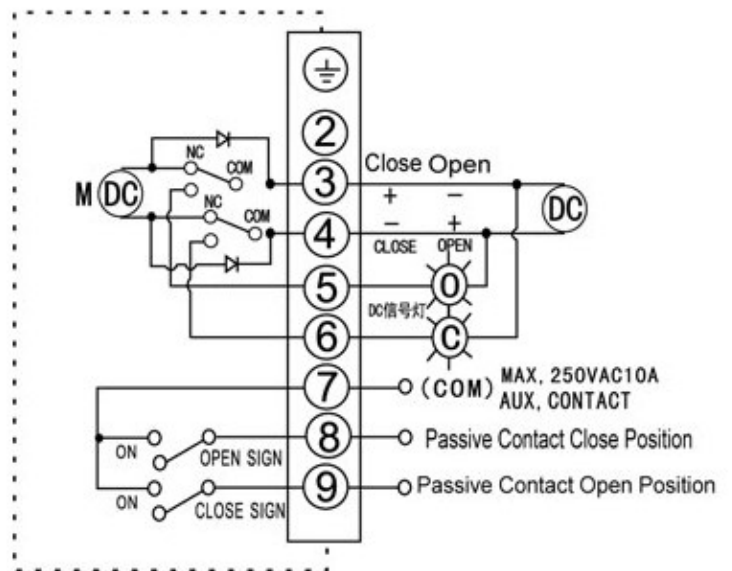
2
NC
COM
M DC
3
Close Open
+ −
DC
NC
COM
4
− +
CLOSE OPEN
5
O
DC信号灯
6
C
7
(COM) MAX, 250VAC10A AUX, CONTACT
ON
OPEN SIGN
8
Passive Contact Close Position
ON
CLOSE SIGN
9
Passive Contact Open Position